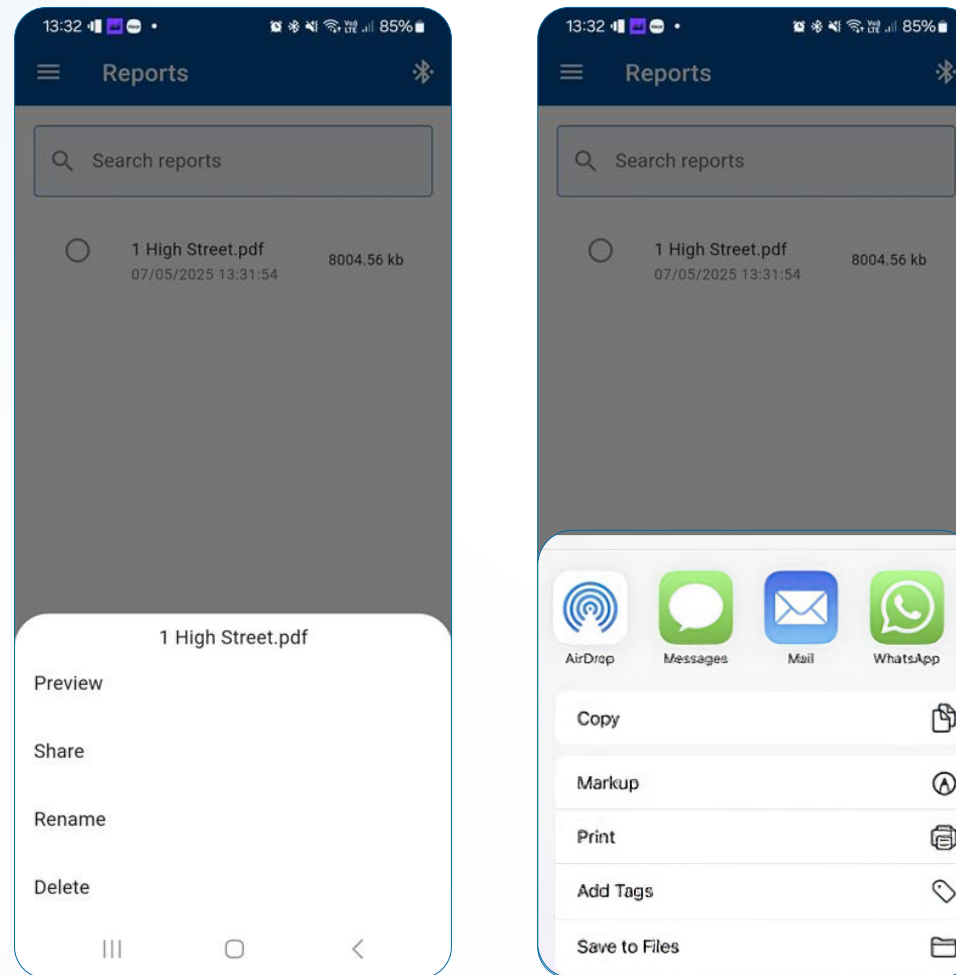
13:32 85%

Reports

Search reports

1 High Street.pdf
07/05/2025 13:31:54
8004.56 kb

1 High Street.pdf

Preview

Share

Rename

Delete

13:32 85%

Reports

Search reports

1 High Street.pdf
07/05/2025 13:31:54
8004.56 kb

AirDrop
Messages
Mail
WhatsApp

Copy

Markup

Print

Add Tags

Save to Files